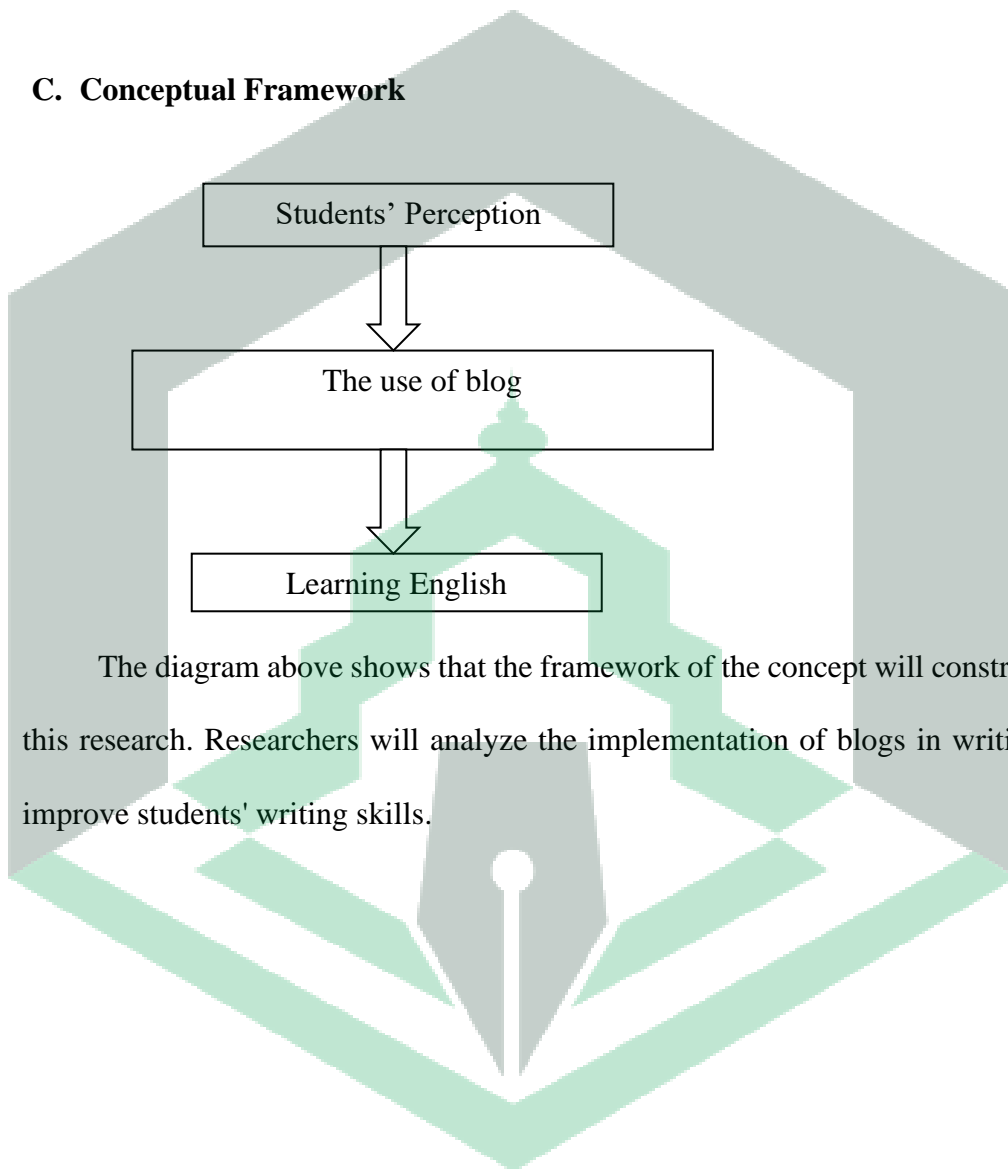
C. Conceptual Framework

Students' Perception

The use of blog

Learning English

The diagram above shows that the framework of the concept will constr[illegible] this research. Researchers will analyze the implementation of blogs in writi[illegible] improve students' writing skills.